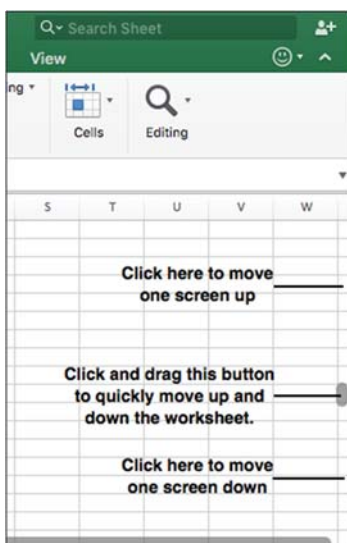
Search Sheet

View

ng

Cells

Editing

| S | T | U | V | W |
|---|---|---|---|---|

Click here to move one screen up

Click and drag this button to quickly move up and down the worksheet.

Click here to move one screen down